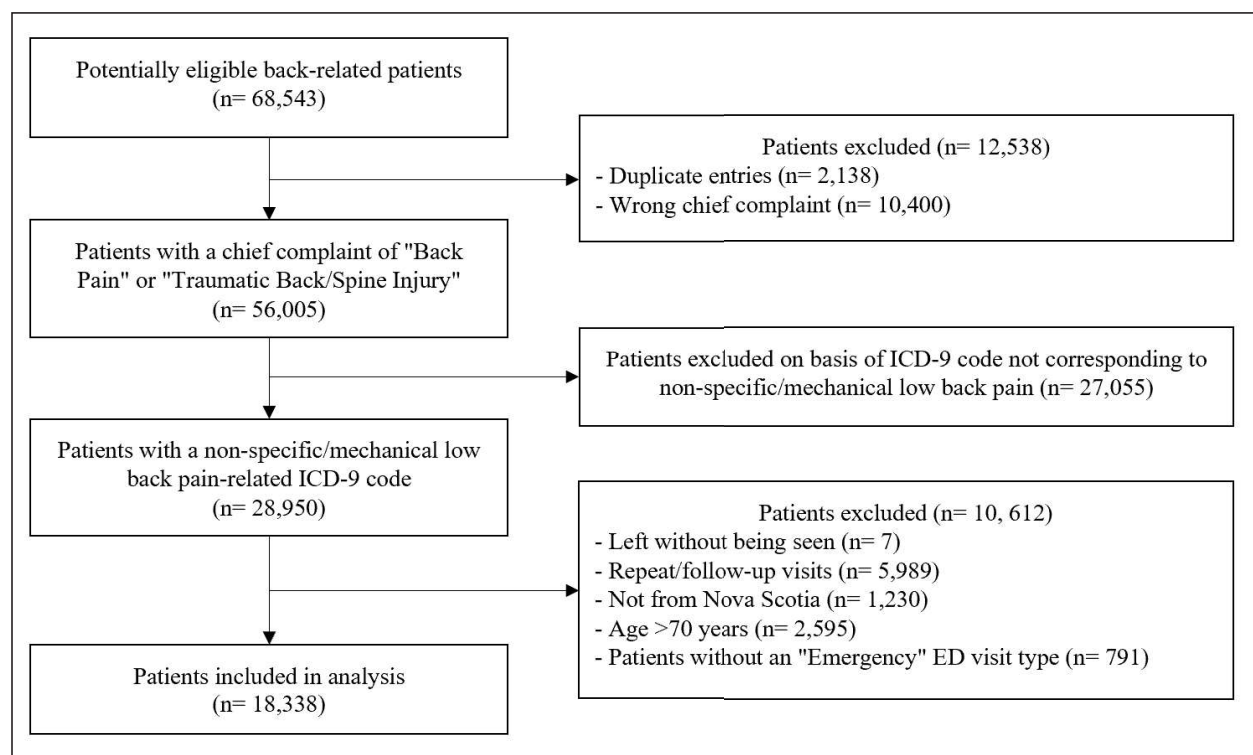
Potentially eligible back-related patients
(n= 68,543)

Patients excluded (n= 12,538)
- Duplicate entries (n= 2,138)
- Wrong chief complaint (n= 10,400)

Patients with a chief complaint of "Back Pain" or "Traumatic Back/Spine Injury"
(n= 56,005)

Patients excluded on basis of ICD-9 code not corresponding to non-specific/mechanical low back pain (n= 27,055)

Patients with a non-specific/mechanical low back pain-related ICD-9 code
(n= 28,950)

Patients excluded (n= 10, 612)
- Left without being seen (n= 7)
- Repeat/follow-up visits (n= 5,989)
- Not from Nova Scotia (n= 1,230)
- Age >70 years (n= 2,595)
- Patients without an "Emergency" ED visit type (n= 791)

Patients included in analysis
(n= 18,338)